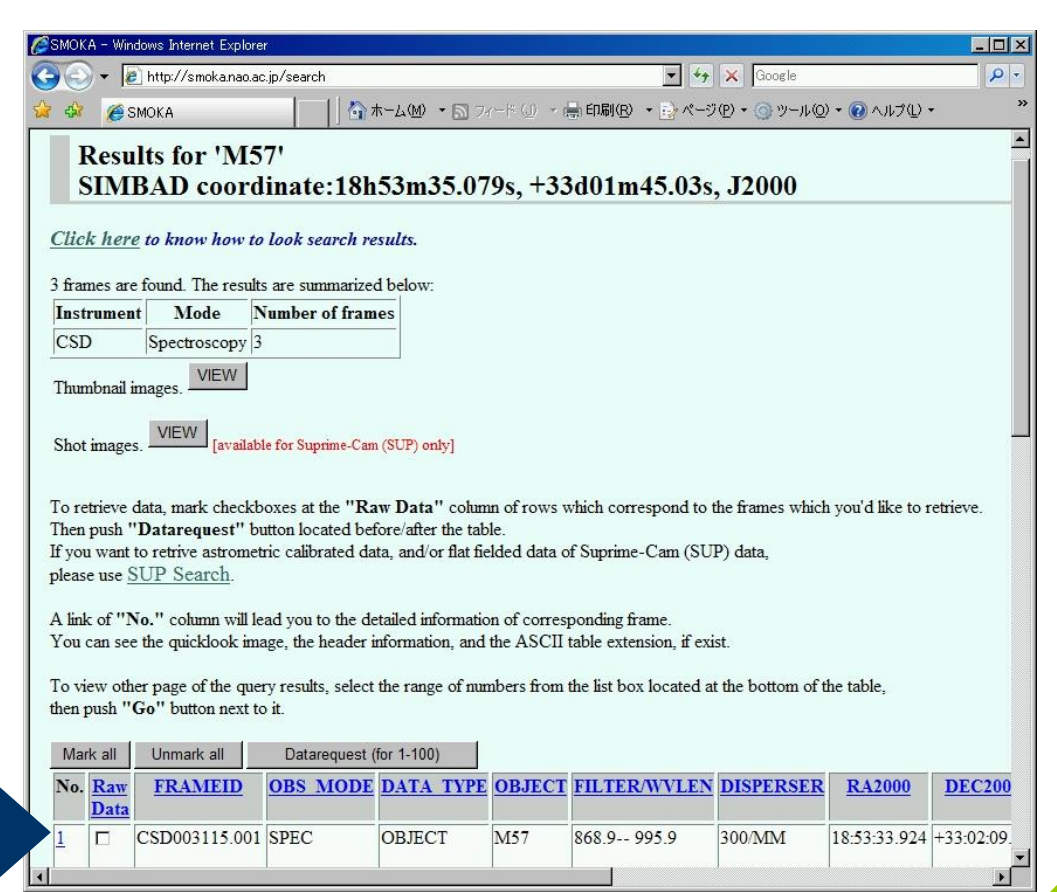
SMOKA - Windows Internet Explorer

http://smoka.nao.ac.jp/search

Google

SMOKA

ホーム(M) フィード(J) 印刷(R) ページ(P) ツール(O) ヘルプ(L)

Results for 'M57'
SIMBAD coordinate:18h53m35.079s, +33d01m45.03s, J2000

Click here to know how to look search results.

3 frames are found. The results are summarized below:

| Instrument | Mode | Number of frames |
|---|---|---|
| CSD | Spectroscopy | 3 |

Thumbnail images. VIEW

Shot images. VIEW [available for Suprime-Cam (SUP) only]

To retrieve data, mark checkboxes at the "Raw Data" column of rows which correspond to the frames which you'd like to retrieve. Then push "Datarequest" button located before/after the table.
If you want to retrive astrometric calibrated data, and/or flat fielded data of Suprime-Cam (SUP) data, please use SUP Search.

A link of "No." column will lead you to the detailed information of corresponding frame.
You can see the quicklook image, the header information, and the ASCII table extension, if exist.

To view other page of the query results, select the range of numbers from the list box located at the bottom of the table, then push "Go" button next to it.

Mark all | Unmark all | Datarequest (for 1-100)

| No. | Raw Data | FRAMEID | OBS_MODE | DATA_TYPE | OBJECT | FILTER/WVLEN | DISPERSER | RA2000 | DEC200 |
|---|---|---|---|---|---|---|---|---|---|
| 1 | ☐ | CSD003115.001 | SPEC | OBJECT | M57 | 868.9-- 995.9 | 300/MM | 18:53:33.924 | +33:02:09. |